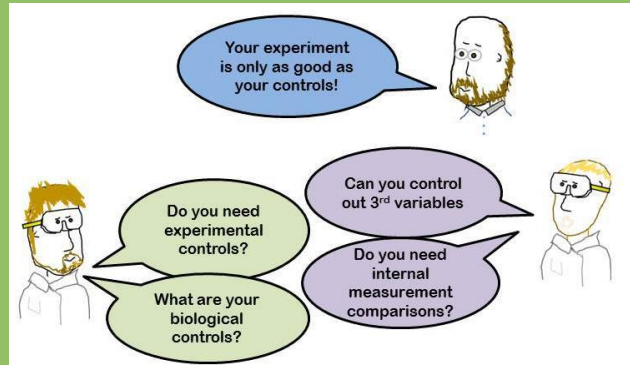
Your experiment is only as good as your controls!

Do you need experimental controls?

What are your biological controls?

Can you control out 3$^{rd}$ variables

Do you need internal measurement comparisons?